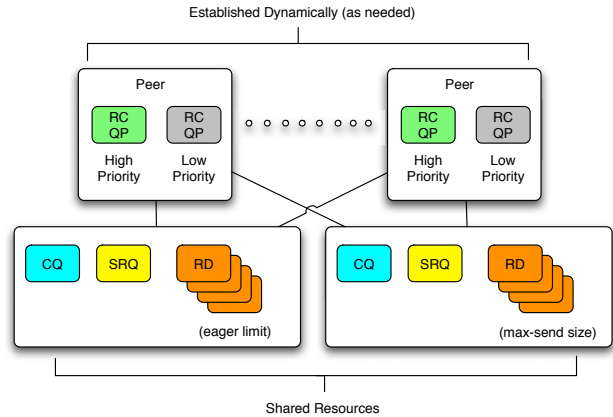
Established Dynamically (as needed)

Peer

RC QP

RC QP

High Priority

Low Priority

Peer

RC QP

RC QP

High Priority

Low Priority

CQ

SRQ

RD

(eager limit)

CQ

SRQ

RD

(max-send size)

Shared Resources